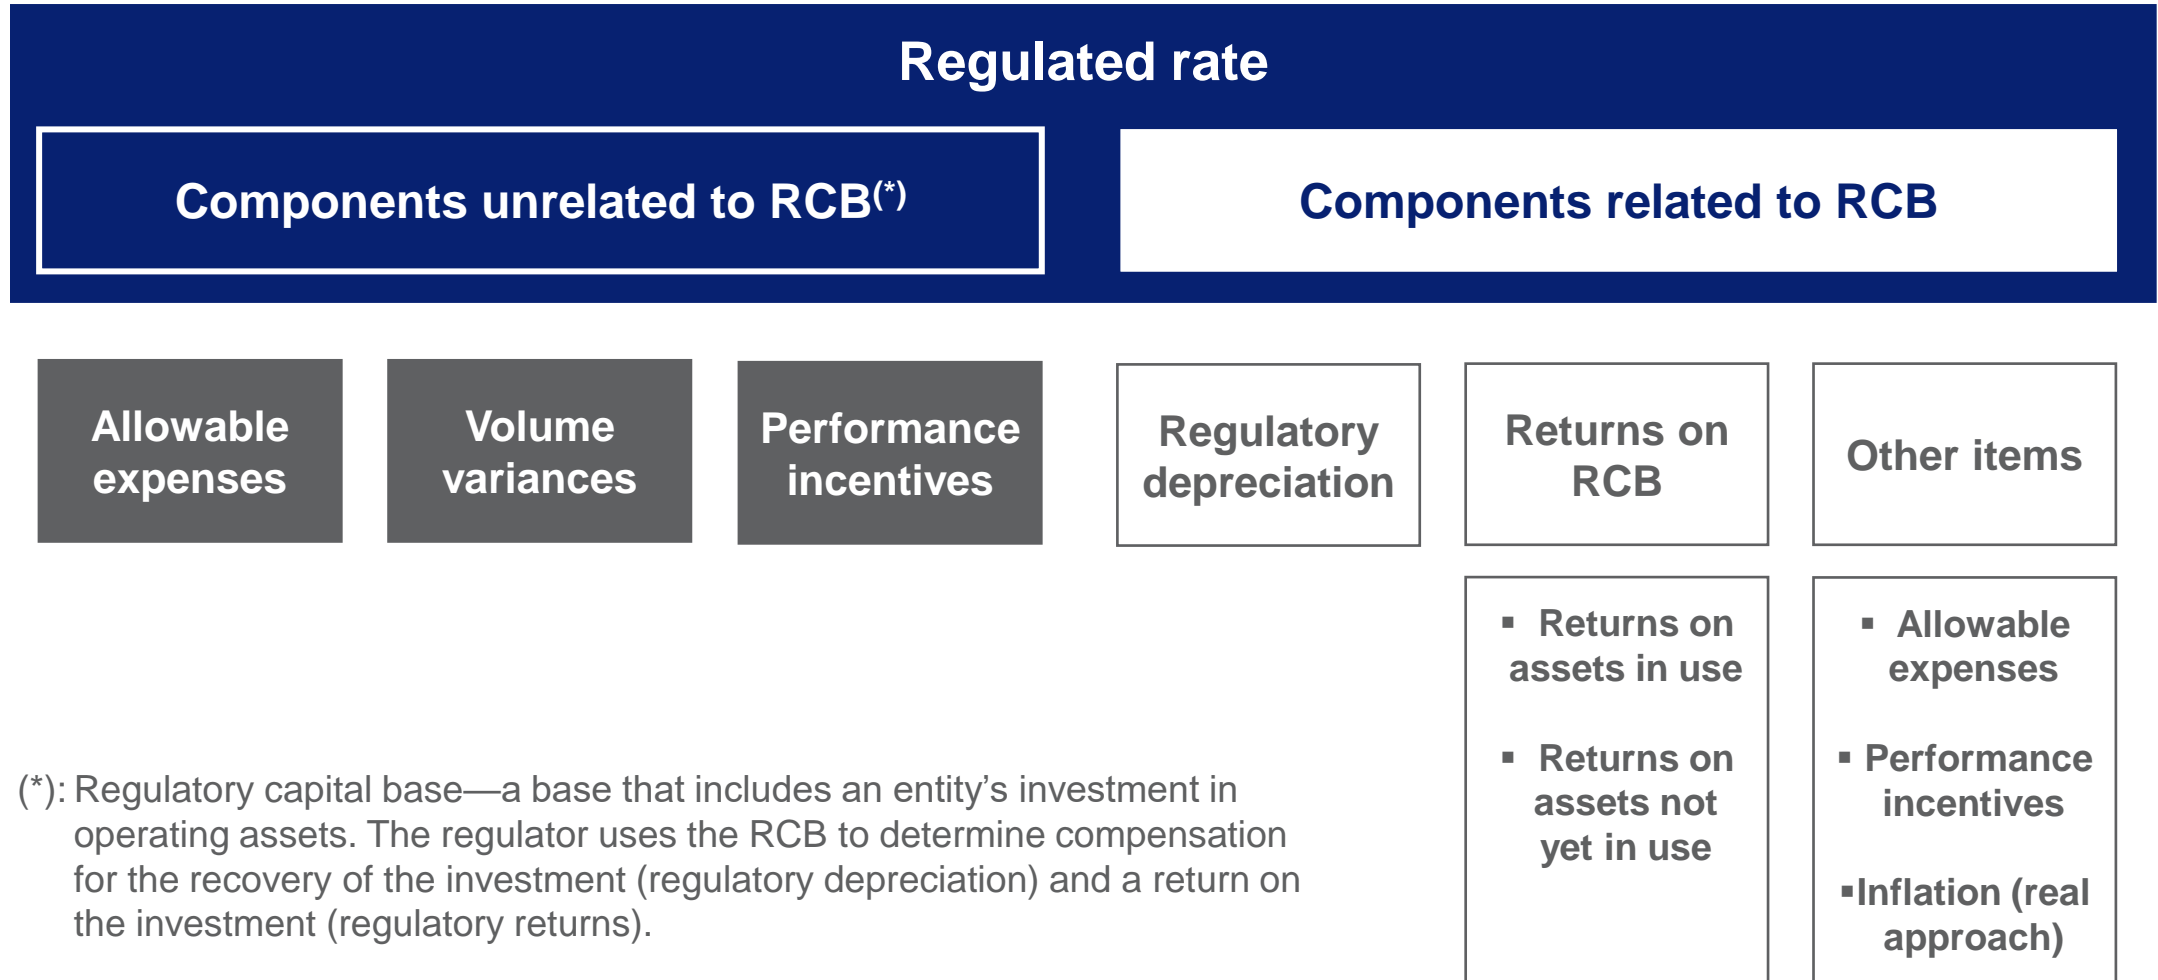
Regulated rate

Components unrelated to RCB$^{(*)}$

Components related to RCB

Allowable expenses

Volume variances

Performance incentives

Regulatory depreciation

Returns on RCB

Other items

▪ Returns on assets in use

▪ Returns on assets not yet in use

▪ Allowable expenses

▪ Performance incentives

▪Inflation (real approach)

(*): Regulatory capital base—a base that includes an entity's investment in operating assets. The regulator uses the RCB to determine compensation for the recovery of the investment (regulatory depreciation) and a return on the investment (regulatory returns).